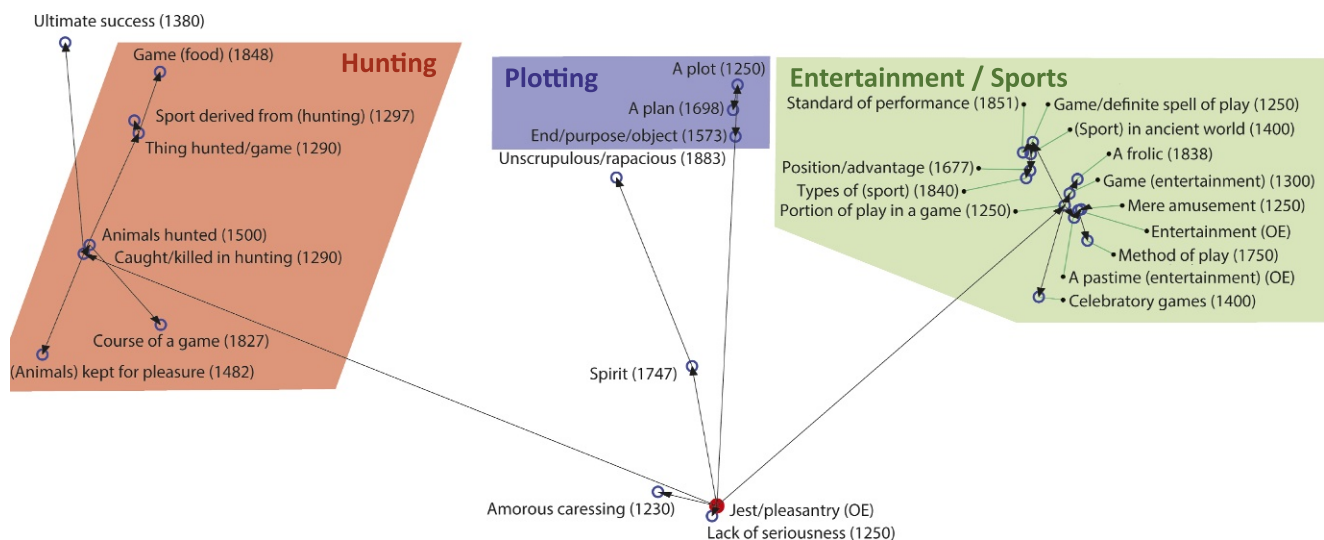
Ultimate success (1380)

Hunting

Game (food) (1848)

Sport derived from (hunting) (1297)

Thing hunted/game (1290)

Animals hunted (1500)

Caught/killed in hunting (1290)

Course of a game (1827)

(Animals) kept for pleasure (1482)

Plotting

A plot (1250)

A plan (1698)

End/purpose/object (1573)

Unscrupulous/rapacious (1883)

Spirit (1747)

Entertainment / Sports

Standard of performance (1851)

Game/definite spell of play (1250)

(Sport) in ancient world (1400)

A frolic (1838)

Position/advantage (1677)

Types of (sport) (1840)

Game (entertainment) (1300)

Portion of play in a game (1250)

Mere amusement (1250)

Entertainment (OE)

Method of play (1750)

A pastime (entertainment) (OE)

Celebratory games (1400)

Amorous caressing (1230)

Jest/pleasantry (OE)

Lack of seriousness (1250)